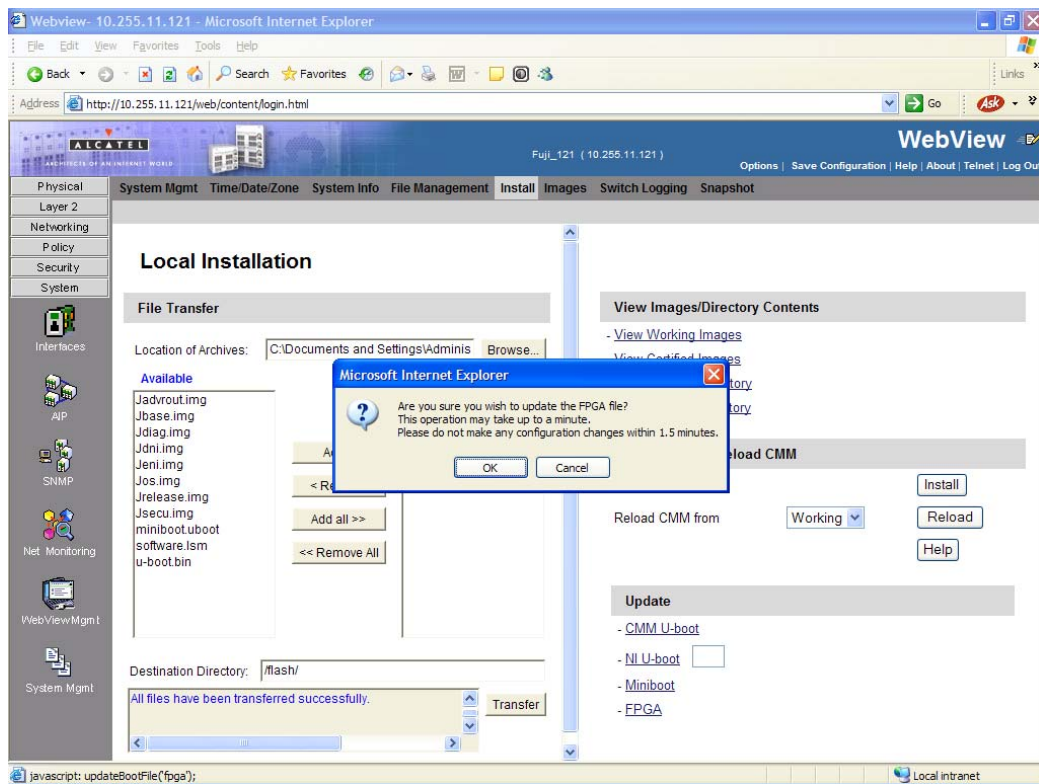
Webview- 10.255.11.121 - Microsoft Internet Explorer

File Edit View Favorites Tools Help

Back Search Favorites

Links

Address http://10.255.11.121/web/content/login.html

Go

ALCATEL
ARCHITECTS OF AN INTERNET WORLD

Fuji_121 ( 10.255.11.121 )

WebView

Options | Save Configuration | Help | About | Telnet | Log Out

Physical
Layer 2
Networking
Policy
Security
System

Interfaces
AIP
SNMP
Net Monitoring
WebViewMgmt
System Mgmt

System Mgmt Time/Date/Zone System Info File Management Install Images Switch Logging Snapshot

Local Installation

File Transfer

Location of Archives: C:\Documents and Settings\Adminis Browse...

Available

Jadvrout.img
Jbase.img
Jdiag.img
Jdni.img
Jeni.img
Jos.img
Jrelease.img
Jsecu.img
miniboot.uboot
software.lsm
u-boot.bin

A
< Re
Add all >>
<< Remove All

Destination Directory: /flash/

All files have been transferred successfully.

Transfer

View Images/Directory Contents

- View Working Images
- View Certified Images
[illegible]tory
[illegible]tory

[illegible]eload CMM

Install

Reload CMM from Working Reload

Help

Update

- CMM U-boot
- NI U-boot
- Miniboot
- FPGA

Microsoft Internet Explorer

Are you sure you wish to update the FPGA file?
This operation may take up to a minute.
Please do not make any configuration changes within 1.5 minutes.

OK Cancel

javascript: updateBootFile('fpga');

Local intranet